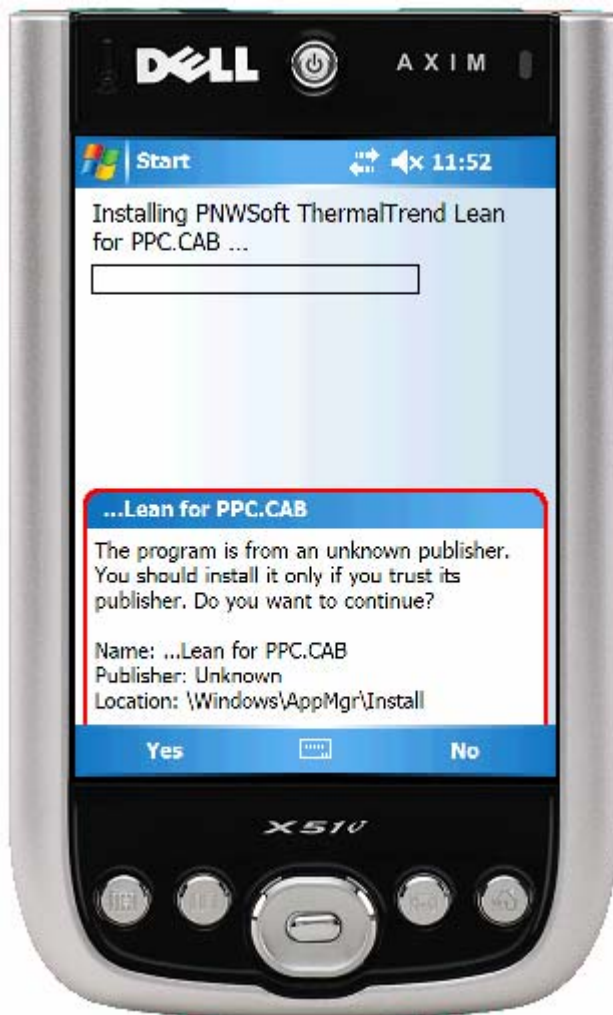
DELL AXIM

Start 11:52

Installing PNWSoft ThermalTrend Lean for PPC.CAB ...

...Lean for PPC.CAB

The program is from an unknown publisher. You should install it only if you trust its publisher. Do you want to continue?

Name: ...Lean for PPC.CAB
Publisher: Unknown
Location: \Windows\AppMgr\Install

Yes No

X51v